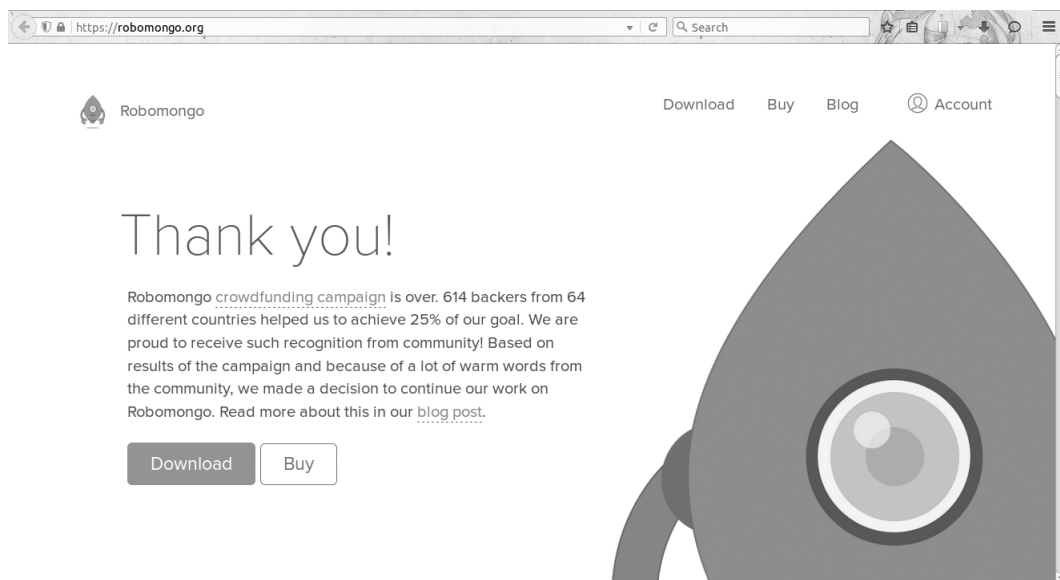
https://robomongo.org

Search

Robomongo

Download Buy Blog Account

Thank you!

Robomongo crowdfunding campaign is over. 614 backers from 64 different countries helped us to achieve 25% of our goal. We are proud to receive such recognition from community! Based on results of the campaign and because of a lot of warm words from the community, we made a decision to continue our work on Robomongo. Read more about this in our blog post.

Download Buy